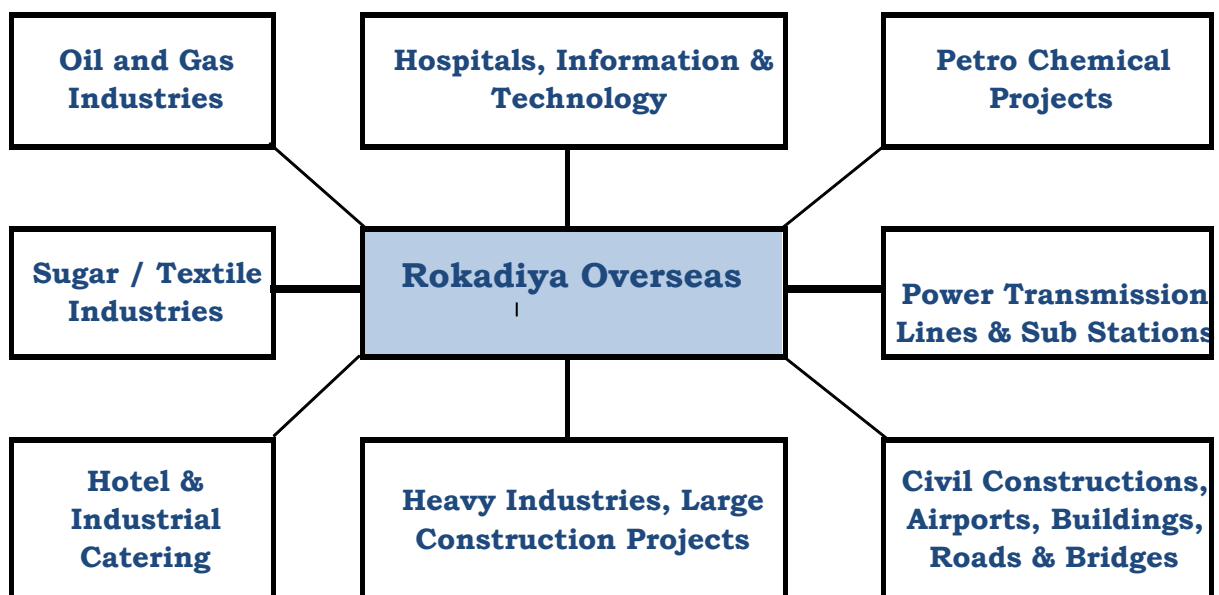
Oil and Gas Industries

Hospitals, Information & Technology

Petro Chemical Projects

Sugar / Textile Industries

Rokadiya Overseas

Power Transmission Lines & Sub Stations

Hotel & Industrial Catering

Heavy Industries, Large Construction Projects

Civil Constructions, Airports, Buildings, Roads & Bridges